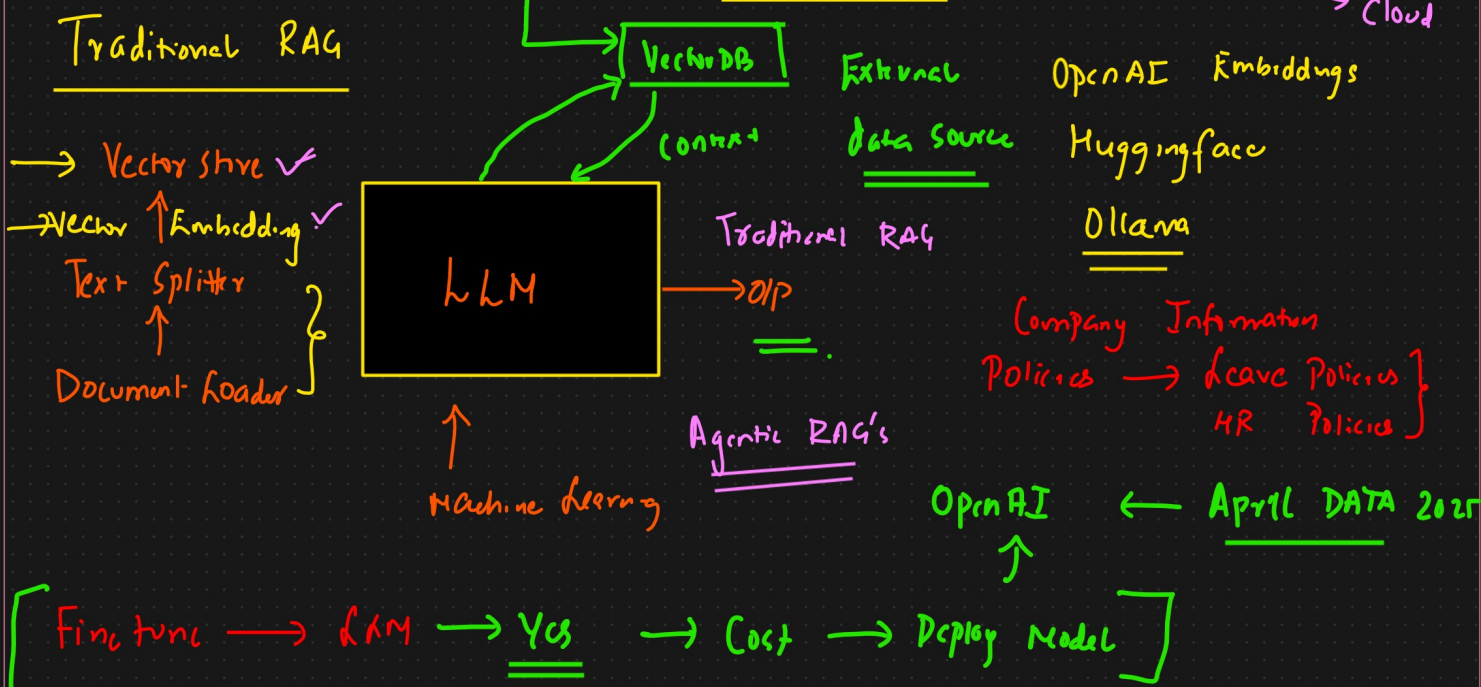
Traditional RAG

→ Cloud

VectorDB

External data source

OpenAI Embeddings
Huggingface
Ollama

context

→ Vector store ✓
→ Vector ↑ Embedding ✓
Text Splitter
↑
Document Loader

LLM

→ O/P

Traditional RAG

Company Information
Policies → Leave Policies
HR Policies

Agentic RAG's

Machine Learning

OpenAI ← April DATA 2025

Fine tune → LLM → Yes → Cost → Deploy Model